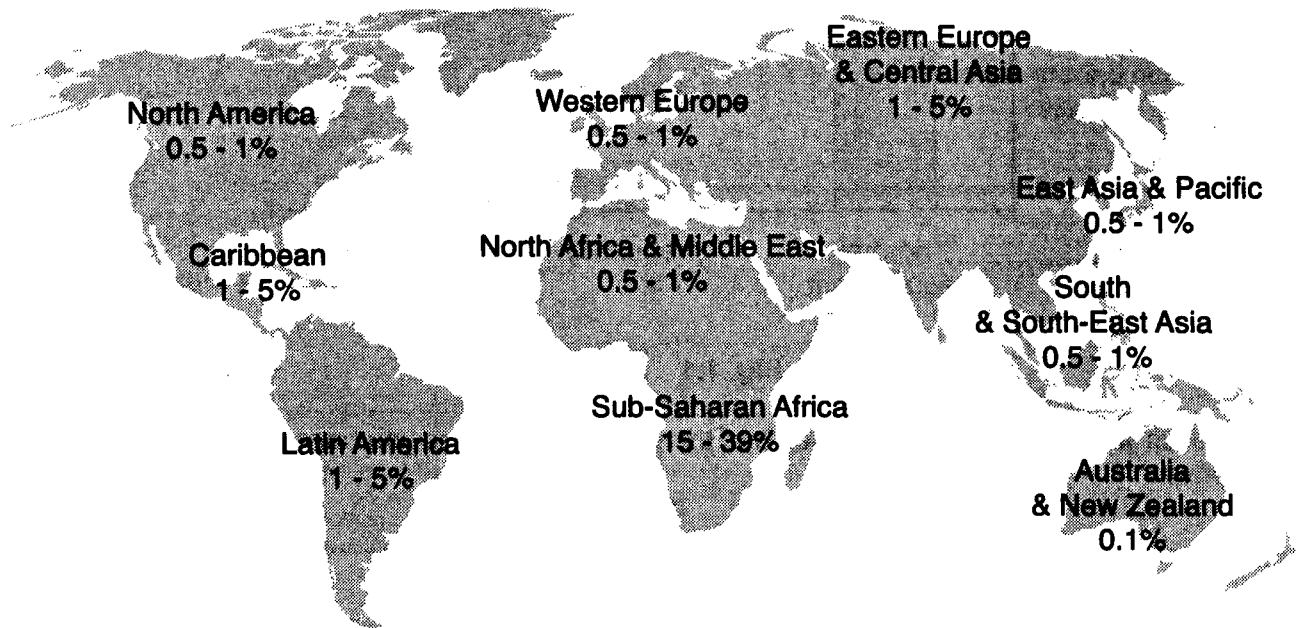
Eastern Europe & Central Asia 1 - 5%

North America 0.5 - 1%

Western Europe 0.5 - 1%

East Asia & Pacific 0.5 - 1%

Caribbean 1 - 5%

North Africa & Middle East 0.5 - 1%

South & South-East Asia 0.5 - 1%

Sub-Saharan Africa 15 - 39%

Latin America 1 - 5%

Australia & New Zealand 0.1%